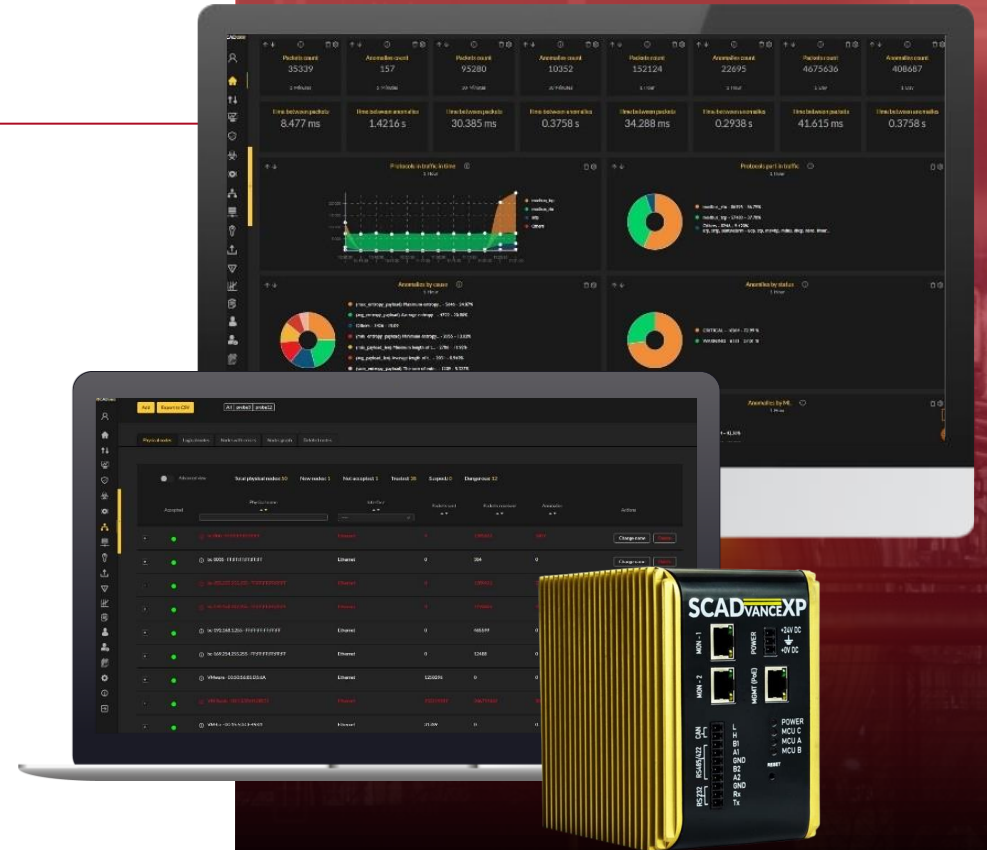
Packets count
35339

Anomalies count
157

Packets count
95280

Anomalies count
10352

Packets count
152124

Anomalies count
22695

Packets count
4675636

Anomalies count
408687

Time between packets
8.477 ms

Time between anomalies
1.4216 s

Time between packets
30.385 ms

Time between anomalies
0.3758 s

Time between packets
34.288 ms

Time between anomalies
0.2938 s

Time between packets
41.615 ms

Time between anomalies
0.3758 s

Protocols in traffic in time

Protocols part in traffic

Anomalies by cause

Anomalies by status

Anomalies by ML

Add
Export to CSV

Physical nodes
Logic nodes

Accepted
Physical name
Interface
Action

Change name
Ethernet

SCADVANCEXP
MON - 1
MON - 2
POWER
+24V DC
+0V DC
MGMT (PoE)
CAN
L
H
B1
A1
GND
B2
A2
GND
Rx
Tx
RS485/422
RS232
POWER
MCU C
MCU A
MCU B
RESET